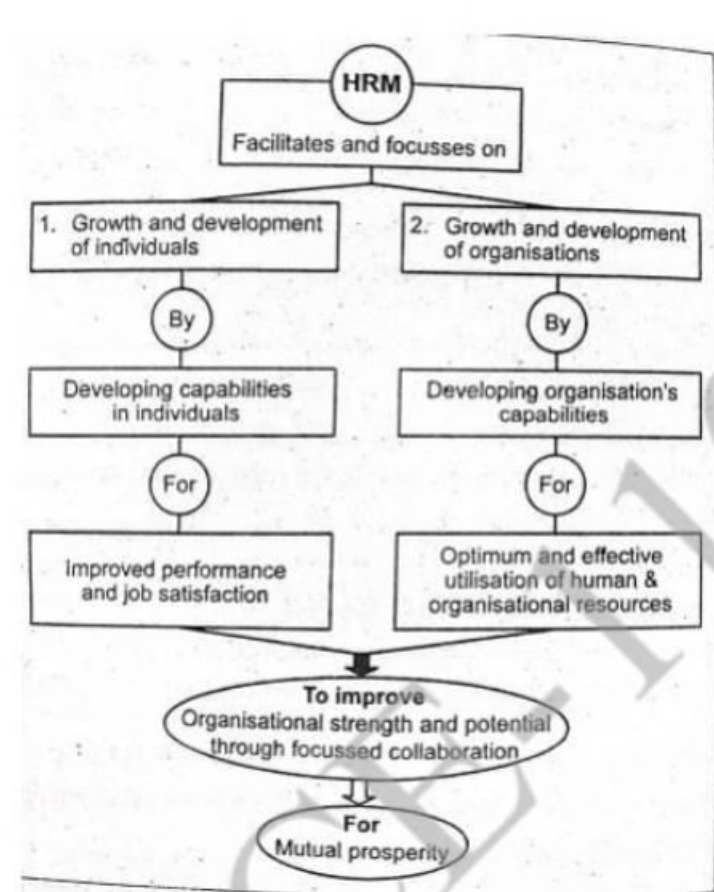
HRM

Facilitates and focusses on

1. Growth and development of individuals

By

Developing capabilities in individuals

For

Improved performance and job satisfaction

2. Growth and development of organisations

By

Developing organisation's capabilities

For

Optimum and effective utilisation of human & organisational resources

To improve
Organisational strength and potential through focussed collaboration

For
Mutual prosperity